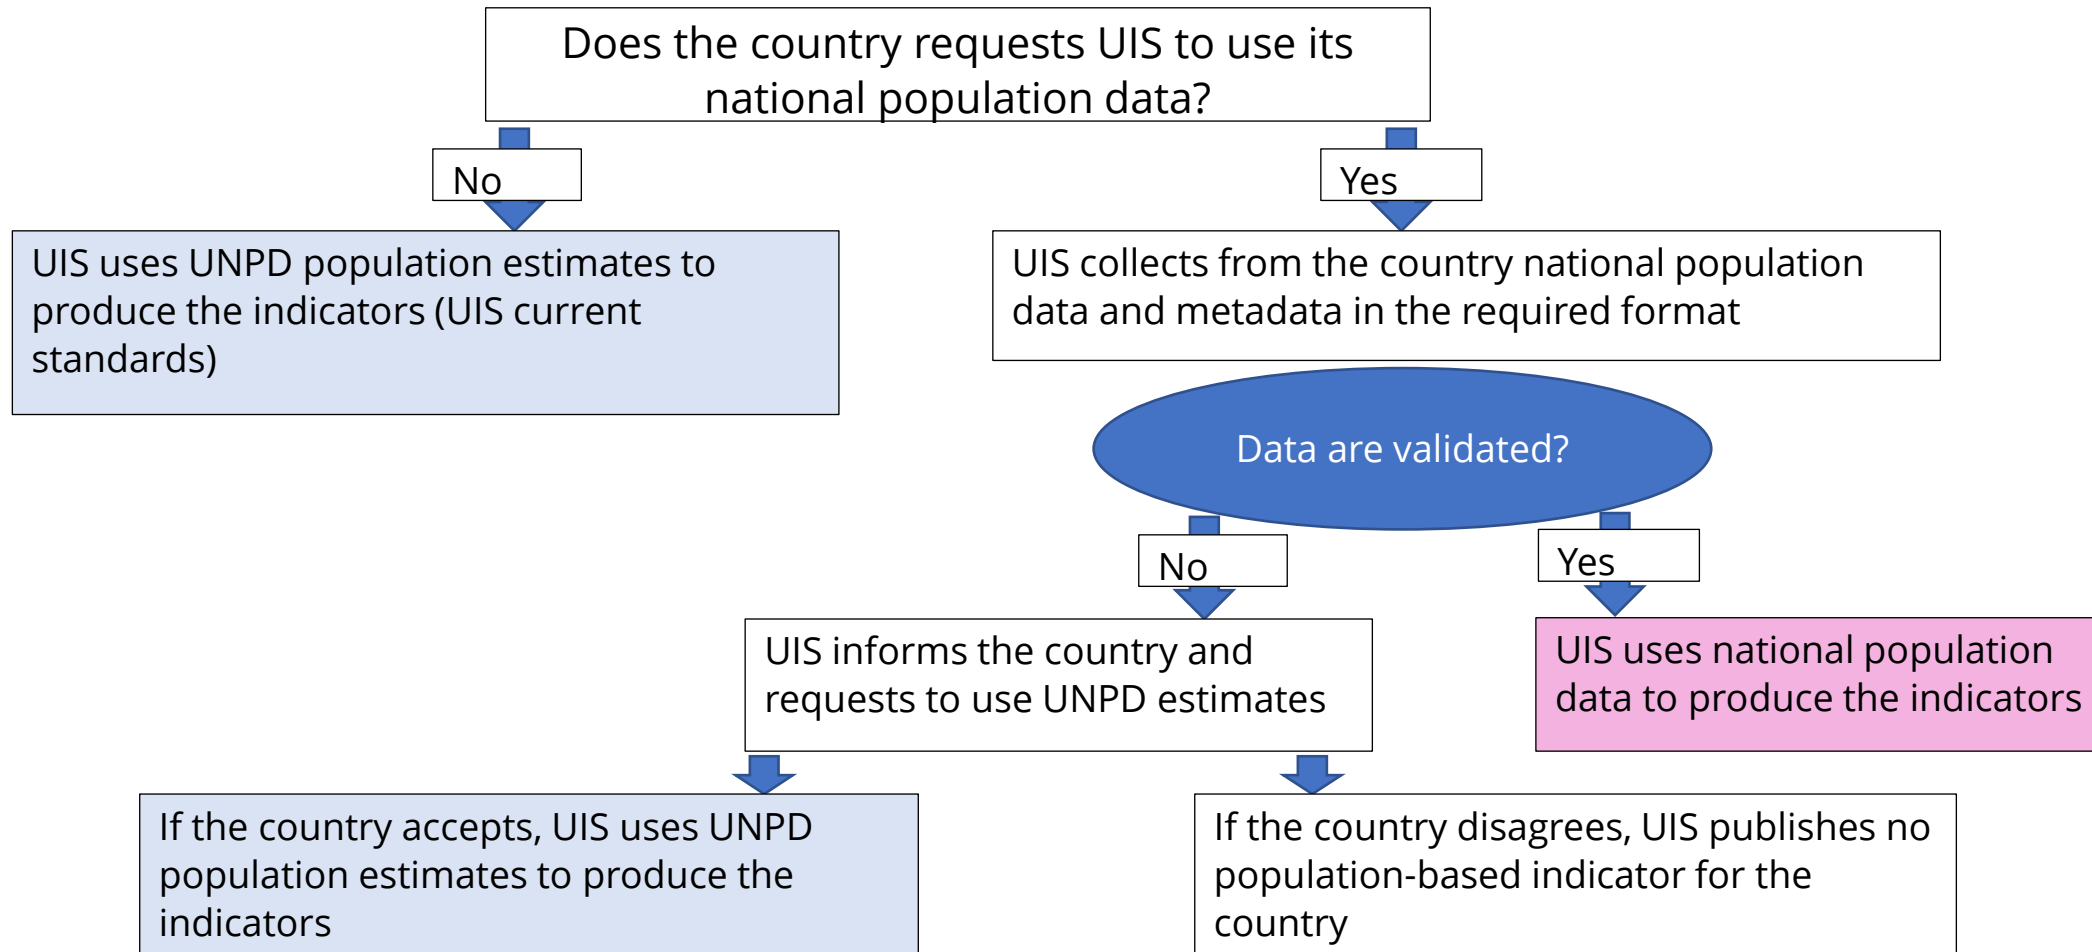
Does the country requests UIS to use its national population data?

No

Yes

UIS uses UNPD population estimates to produce the indicators (UIS current standards)

UIS collects from the country national population data and metadata in the required format

Data are validated?

No

Yes

UIS informs the country and requests to use UNPD estimates

UIS uses national population data to produce the indicators

If the country accepts, UIS uses UNPD population estimates to produce the indicators

If the country disagrees, UIS publishes no population-based indicator for the country